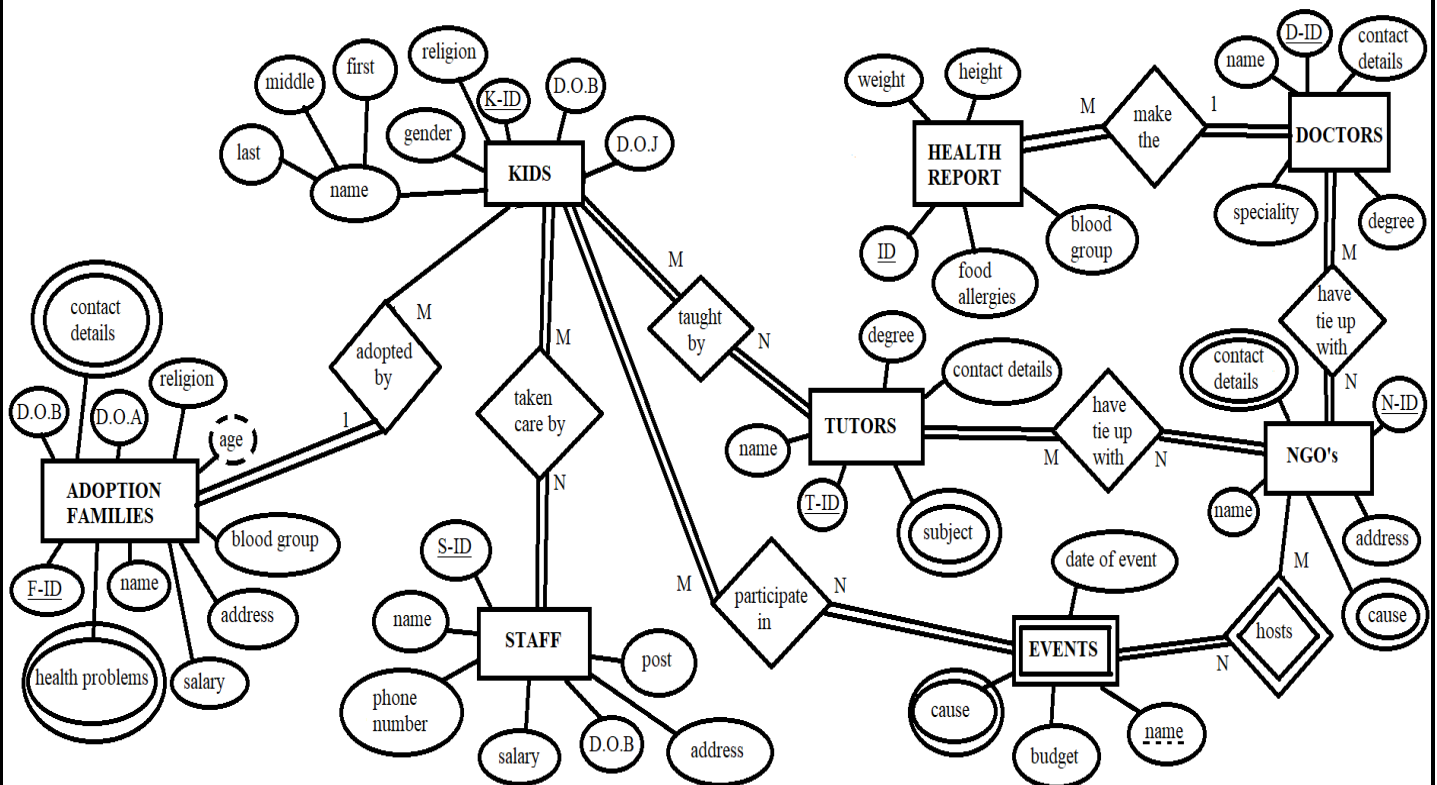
middle
first
religion
K-ID
D.O.B
last
gender
D.O.J
name
KIDS
weight
height
HEALTH REPORT
M
make the
1
name
D-ID
contact details
DOCTORS
ID
food allergies
blood group
speciality
degree
contact details
D.O.B
D.O.A
religion
age
ADOPTION FAMILIES
F-ID
name
health problems
salary
address
blood group
M
adopted by
1
M
taken care by
N
M
taught by
N
M
have tie up with
N
degree
contact details
name
TUTORS
T-ID
subject
have tie up with
M
N
contact details
N-ID
NGO's
name
address
cause
S-ID
name
STAFF
post
phone number
salary
D.O.B
address
M
participate in
N
date of event
EVENTS
M
hosts
N
cause
budget
name